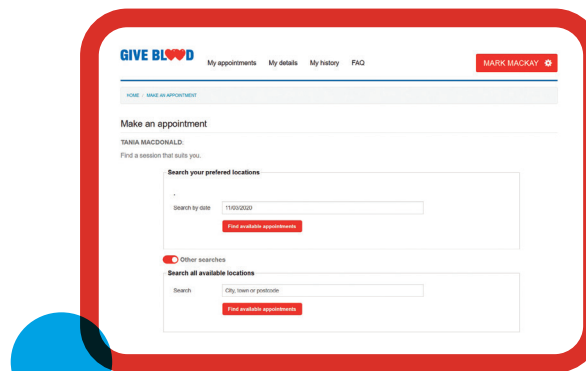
GIVE BL♥♥D

My appointments My details My history FAQ

MARK MACKAY

HOME / MAKE AN APPOINTMENT

Make an appointment

TANIA MACDONALD:

Find a session that suits you.

Search your prefered locations

Search by date 11/03/2020

Find available appointments

Other searches

Search all available locations

Search City, town or postcode

Find available appointments